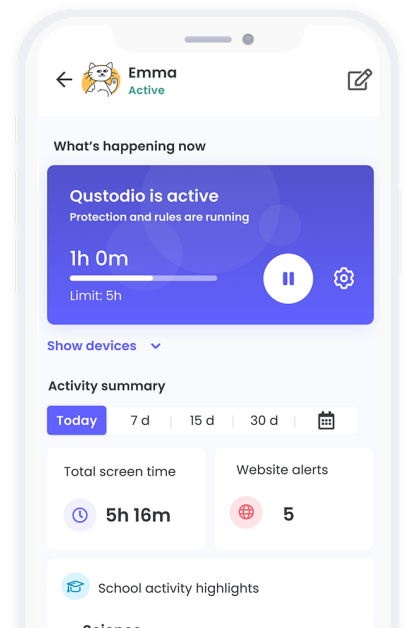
Emma
Active

What's happening now

Qustodio is active
Protection and rules are running

1h 0m

Limit: 5h

Show devices

Activity summary

Today | 7 d | 15 d | 30 d

Total screen time
5h 16m

Website alerts
5

School activity highlights

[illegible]